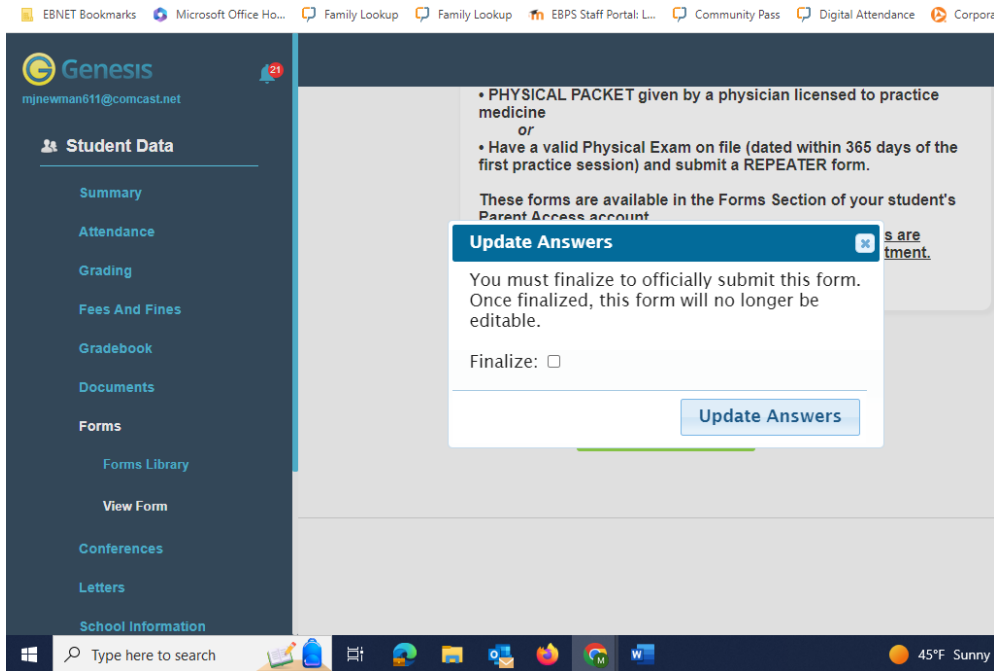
EBNET Bookmarks   Microsoft Office Ho...   Family Lookup   Family Lookup   EBPS Staff Portal: L...   Community Pass   Digital Attendance   Corpora

Genesis
21
mjnewman611@comcast.net

Student Data

Summary
Attendance
Grading
Fees And Fines
Gradebook
Documents
Forms
Forms Library
View Form
Conferences
Letters
School Information

• PHYSICAL PACKET given by a physician licensed to practice medicine
or
• Have a valid Physical Exam on file (dated within 365 days of the first practice session) and submit a REPEATER form.

These forms are available in the Forms Section of your student's Parent Access account

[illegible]s are
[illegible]tment.

Update Answers

You must finalize to officially submit this form. Once finalized, this form will no longer be editable.

Finalize:

Update Answers

Type here to search

45°F Sunny